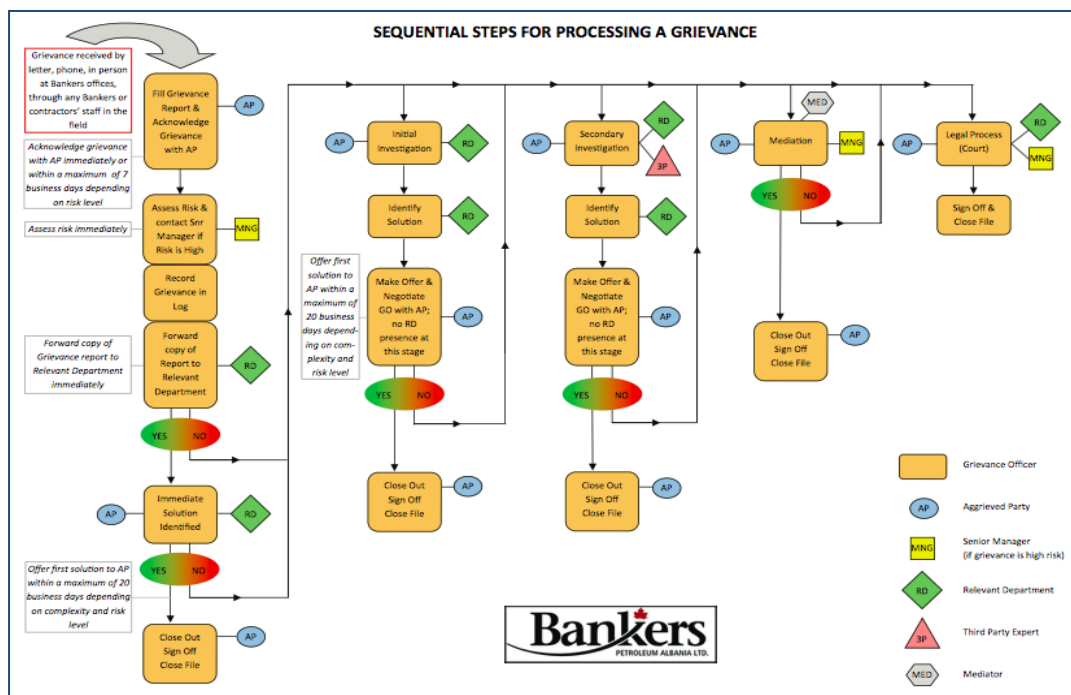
SEQUENTIAL STEPS FOR PROCESSING A GRIEVANCE

Grievance received by letter, phone, in person at Bankers offices, through any Bankers or contractors' staff in the field

Fill Grievance Report & Acknowledge Grievance with AP

AP

Acknowledge grievance with AP immediately or within a maximum of 7 business days depending on risk level

Assess Risk & contact Snr Manager if Risk is High

MNG

Assess risk immediately

Record Grievance in Log

Forward copy of Grievance report to Relevant Department immediately

Forward copy of Report to Relevant Department

RD

YES NO

AP

Immediate Solution Identified

RD

Offer first solution to AP within a maximum of 20 business days depending on complexity and risk level

YES NO

Close Out Sign Off Close File

AP

AP

Initial Investigation

RD

Identify Solution

RD

Offer first solution to AP within a maximum of 20 business days depending on complexity and risk level

Make Offer & Negotiate GO with AP; no RD presence at this stage

AP

YES NO

Close Out Sign Off Close File

AP

AP

Secondary Investigation

RD

3P

Identify Solution

RD

Make Offer & Negotiate GO with AP; no RD presence at this stage

AP

YES NO

Close Out Sign Off Close File

AP

MED

AP

Mediation

MNG

YES NO

Close Out Sign Off Close File

AP

AP

Legal Process (Court)

RD

MNG

Sign Off & Close File

Grievance Officer

AP Aggrieved Party

MNG Senior Manager (if grievance is high risk)

RD Relevant Department

3P Third Party Expert

MED Mediator

Bankers
PETROLEUM ALBANIA LTD.